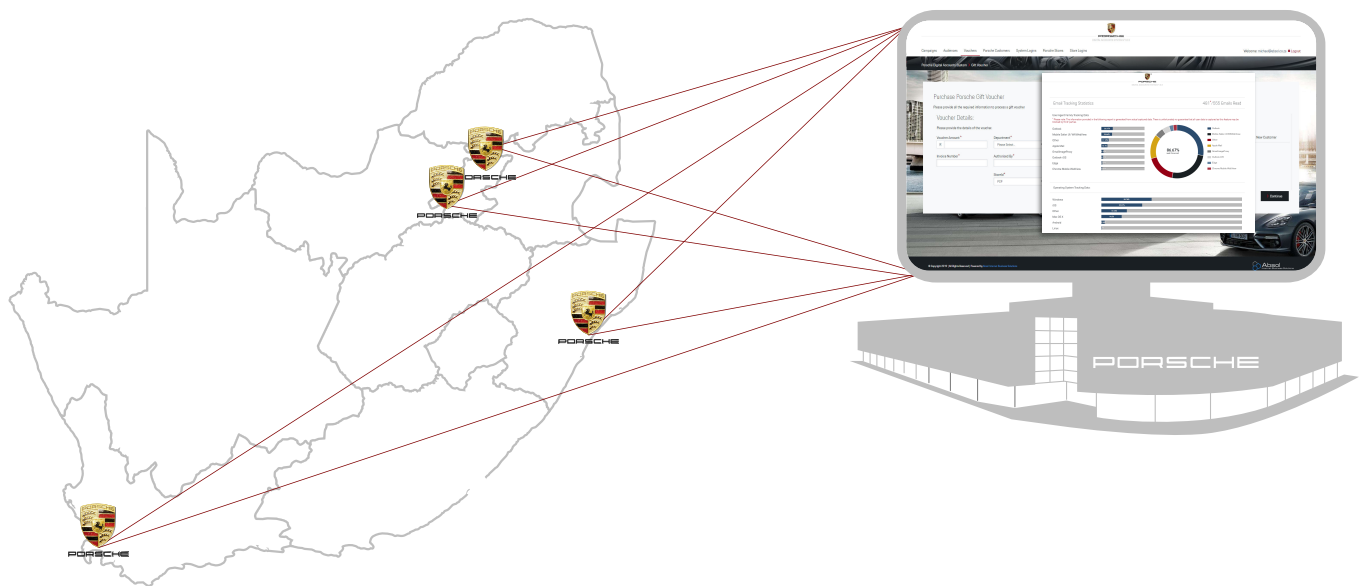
PORSCHE

PORSCHE

PORSCHE

PORSCHE

Campaigns Audience Vouchers Porsche Customers System Logins Porsche Stores Store Logins

Purchase Porsche Gift Voucher

Please provide all the required information to process a gift voucher.

Voucher Details:

Please provide the details of the voucher

Voucher Amount*

Department*

Please Select

Invoice Number*

Authorised By*

Quantity*

Email Tracking Statistics

86.67%

Operating System Tracking Stats

New Customer

Continue

Abisol

PORSCHE